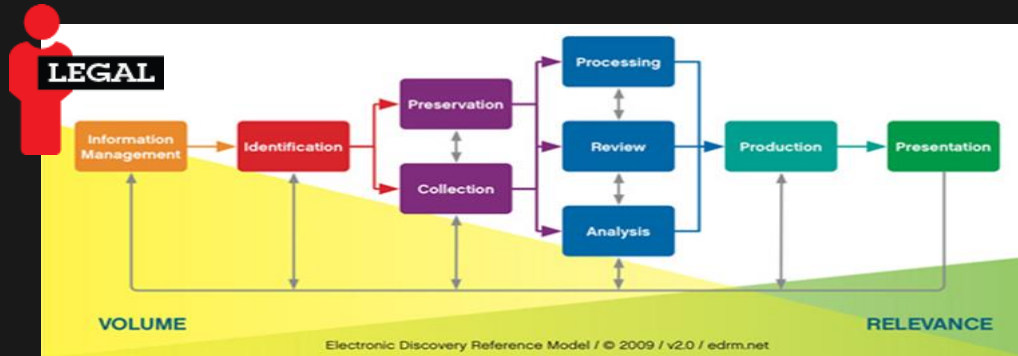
LEGAL

Information Management

Identification

Preservation

Collection

Processing

Review

Analysis

Production

Presentation

VOLUME

RELEVANCE

Electronic Discovery Reference Model / © 2009 / v2.0 / edrm.net